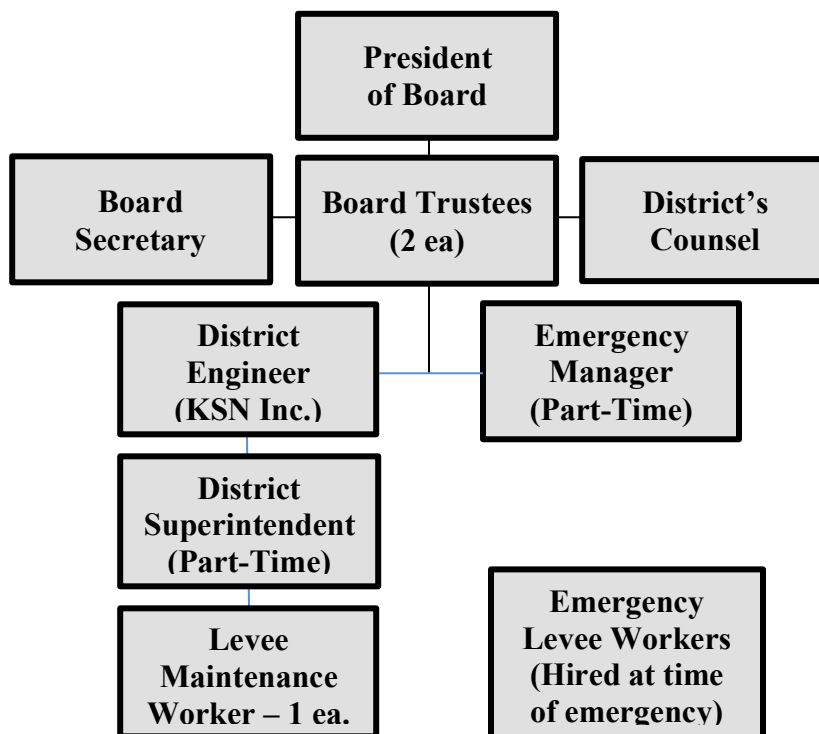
President of Board

Board Secretary

Board Trustees (2 ea)

District's Counsel

District Engineer (KSN Inc.)

Emergency Manager (Part-Time)

District Superintendent (Part-Time)

Levee Maintenance Worker – 1 ea.

Emergency Levee Workers (Hired at time of emergency)